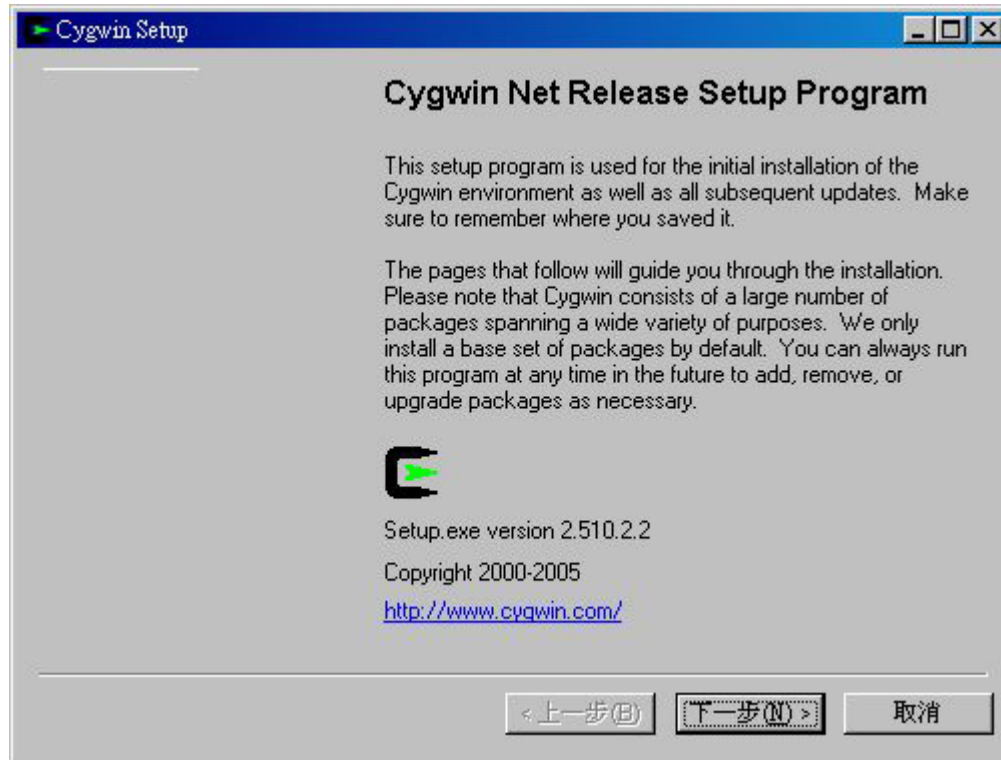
Cygwin Setup

Cygwin Net Release Setup Program

This setup program is used for the initial installation of the Cygwin environment as well as all subsequent updates. Make sure to remember where you saved it.

The pages that follow will guide you through the installation. Please note that Cygwin consists of a large number of packages spanning a wide variety of purposes. We only install a base set of packages by default. You can always run this program at any time in the future to add, remove, or upgrade packages as necessary.

Setup.exe version 2.510.2.2

Copyright 2000-2005

http://www.cygwin.com/

< 上一步(B) 下一步(N) > 取消